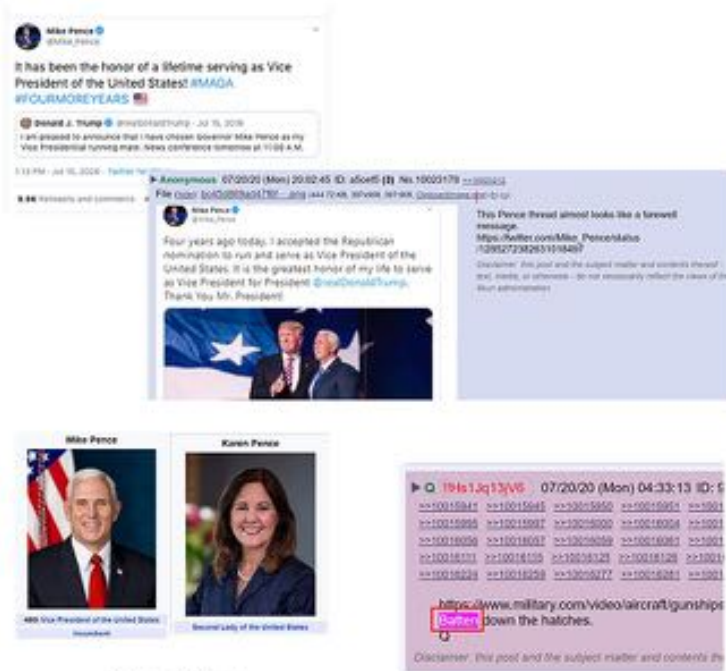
Mike Pence
@Mike_Pence

It has been the honor of a lifetime serving as Vice President of the United States! #MAGA #FOURMOREYEARS 🇺🇸

Donald J. Trump @realDonaldTrump · Jul 15, 2016
I am pleased to announce that I have chosen Governor Mike Pence as my Vice Presidential running mate. News conference tomorrow at 11:00 A.M.

7:13 PM · Jul 15, 2020 · Twitter for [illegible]

9.6K Retweets and comments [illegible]

▶ Anonymous 07/20/20 (Mon) 20:02:45 ID: a5ce60 (3) No.10023170 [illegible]
File (hide): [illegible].png ([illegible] KB, 597x606, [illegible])

Mike Pence
@Mike_Pence

Four years ago today, I accepted the Republican nomination to run and serve as Vice President of the United States. It is the greatest honor of my life to serve as Vice President for President @realDonaldTrump. Thank You Mr. President!

This Pence thread almost looks like a farewell message.
https://twitter.com/Mike_Pence/status/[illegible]

Disclaimer: this post and the subject matter and contents thereof - text, media, or otherwise - do not necessarily reflect the views of the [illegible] administration.

Mike Pence
48th Vice President of the United States
Incumbent

Karen Pence
Second Lady of the United States

▶ Q !!Hs1Jq13jV6 07/20/20 (Mon) 04:33:13 ID: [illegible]
>>10015941 >>10015945 >>10015950 >>10015951 >>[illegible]
>>10015995 >>10015997 >>10016000 >>10016004 >>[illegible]
>>10016056 >>10016057 >>10016059 >>10016061 >>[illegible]
>>10016111 >>10016115 >>10016125 >>10016126 >>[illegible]
>>10016234 >>10016259 >>10016277 >>10016281 >>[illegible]

https://www.military.com/video/aircraft/gunships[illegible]
Batten down the hatches.
Q

Disclaimer: this post and the subject matter and contents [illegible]